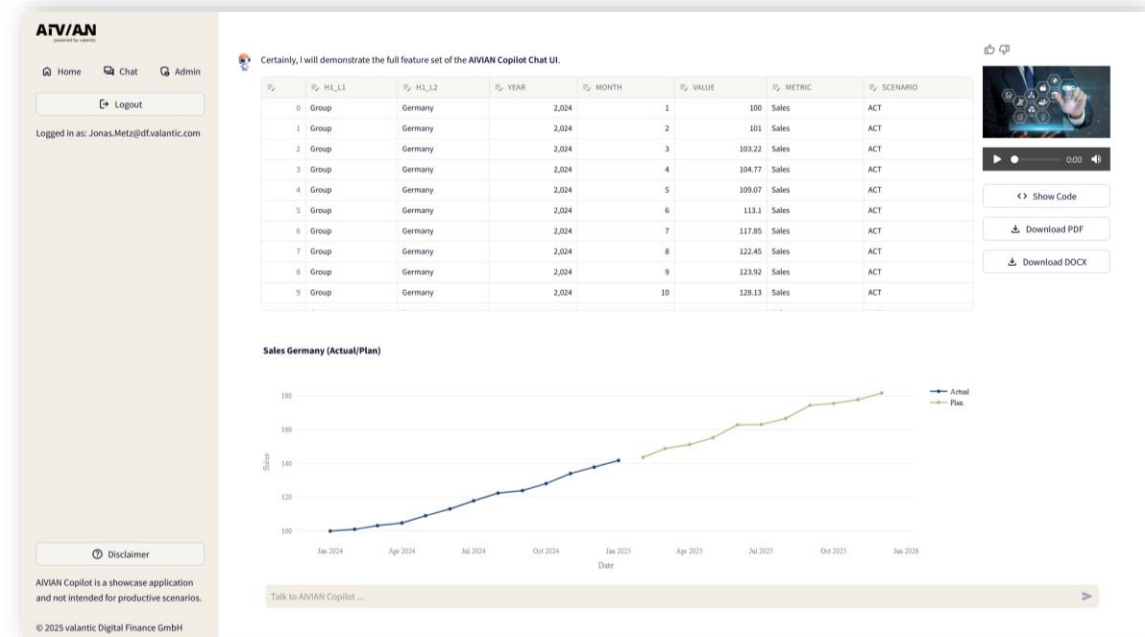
AIVIAN
powered by valantic

Home Chat Admin

Logout

Logged in as: Jonas.Metz@df.valantic.com

Disclaimer

AIVIAN Copilot is a showcase application and not intended for productive scenarios.

© 2025 valantic Digital Finance GmbH

Certainly, I will demonstrate the full feature set of the **AIVIAN Copilot Chat UI**.

| | H1_L1 | H1_L2 | YEAR | MONTH | VALUE | METRIC | SCENARIO |
|---|---|---|---|---|---|---|---|
| 0 | Group | Germany | 2,024 | 1 | 100 | Sales | ACT |
| 1 | Group | Germany | 2,024 | 2 | 101 | Sales | ACT |
| 2 | Group | Germany | 2,024 | 3 | 103.22 | Sales | ACT |
| 3 | Group | Germany | 2,024 | 4 | 104.77 | Sales | ACT |
| 4 | Group | Germany | 2,024 | 5 | 109.07 | Sales | ACT |
| 5 | Group | Germany | 2,024 | 6 | 113.1 | Sales | ACT |
| 6 | Group | Germany | 2,024 | 7 | 117.85 | Sales | ACT |
| 7 | Group | Germany | 2,024 | 8 | 122.45 | Sales | ACT |
| 8 | Group | Germany | 2,024 | 9 | 123.92 | Sales | ACT |
| 9 | Group | Germany | 2,024 | 10 | 128.13 | Sales | ACT |

0:00

Show Code

Download PDF

Download DOCX

**Sales Germany (Actual/Plan)**

Actual
Plan

180
160
140
120
100

Sales

Jan 2024 Apr 2024 Jul 2024 Oct 2024 Jan 2025 Apr 2025 Jul 2025 Oct 2025 Jan 2026

Date

Talk to AIVIAN Copilot ...